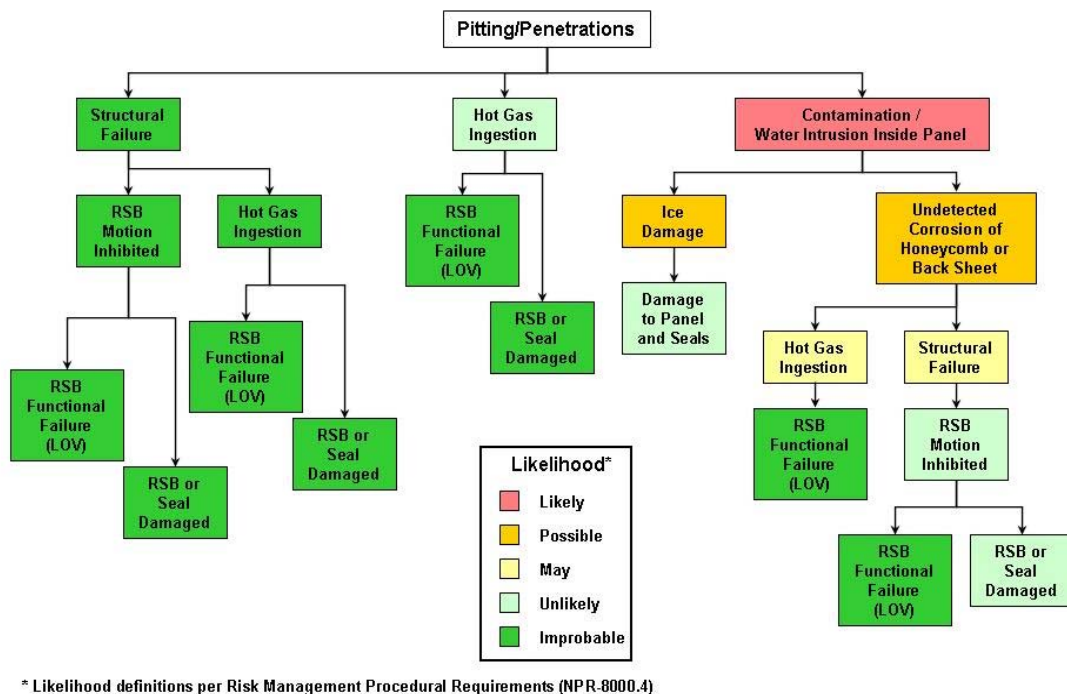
Pitting/Penetrations

Structural Failure

RSB Motion Inhibited

RSB Functional Failure (LOV)

RSB or Seal Damaged

Hot Gas Ingestion

RSB Functional Failure (LOV)

RSB or Seal Damaged

Hot Gas Ingestion

RSB Functional Failure (LOV)

RSB or Seal Damaged

Contamination / Water Intrusion Inside Panel

Ice Damage

Damage to Panel and Seals

Undetected Corrosion of Honeycomb or Back Sheet

Hot Gas Ingestion

RSB Functional Failure (LOV)

Structural Failure

RSB Motion Inhibited

RSB Functional Failure (LOV)

RSB or Seal Damaged

Likelihood*

Likely

Possible

May

Unlikely

Improbable

* Likelihood definitions per Risk Management Procedural Requirements (NPR-8000.4)